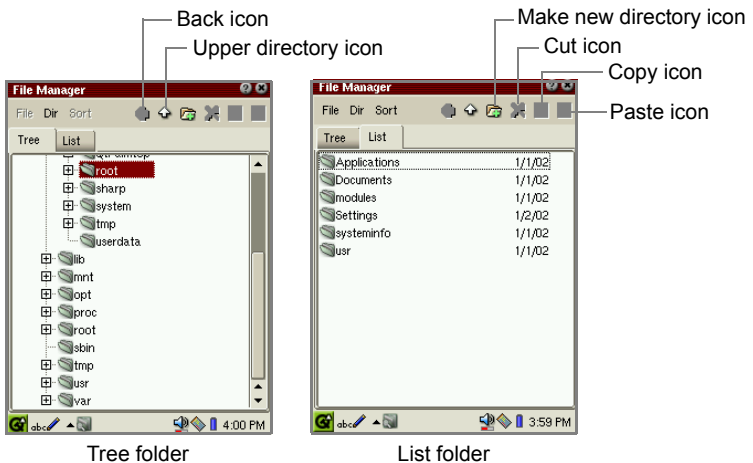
Back icon

Upper directory icon

File Manager

File Dir Sort

Tree List

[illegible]

root

sharp

system

tmp

userdata

lib

mnt

opt

proc

root

sbin

tmp

usr

var

abc

4:00 PM

Tree folder

Make new directory icon

Cut icon

Copy icon

Paste icon

File Manager

File Dir Sort

Tree List

| | |
|---|---|
| Applications | 1/1/02 |
| Documents | 1/1/02 |
| modules | 1/1/02 |
| Settings | 1/2/02 |
| systeminfo | 1/1/02 |
| usr | 1/1/02 |

abc

3:59 PM

List folder